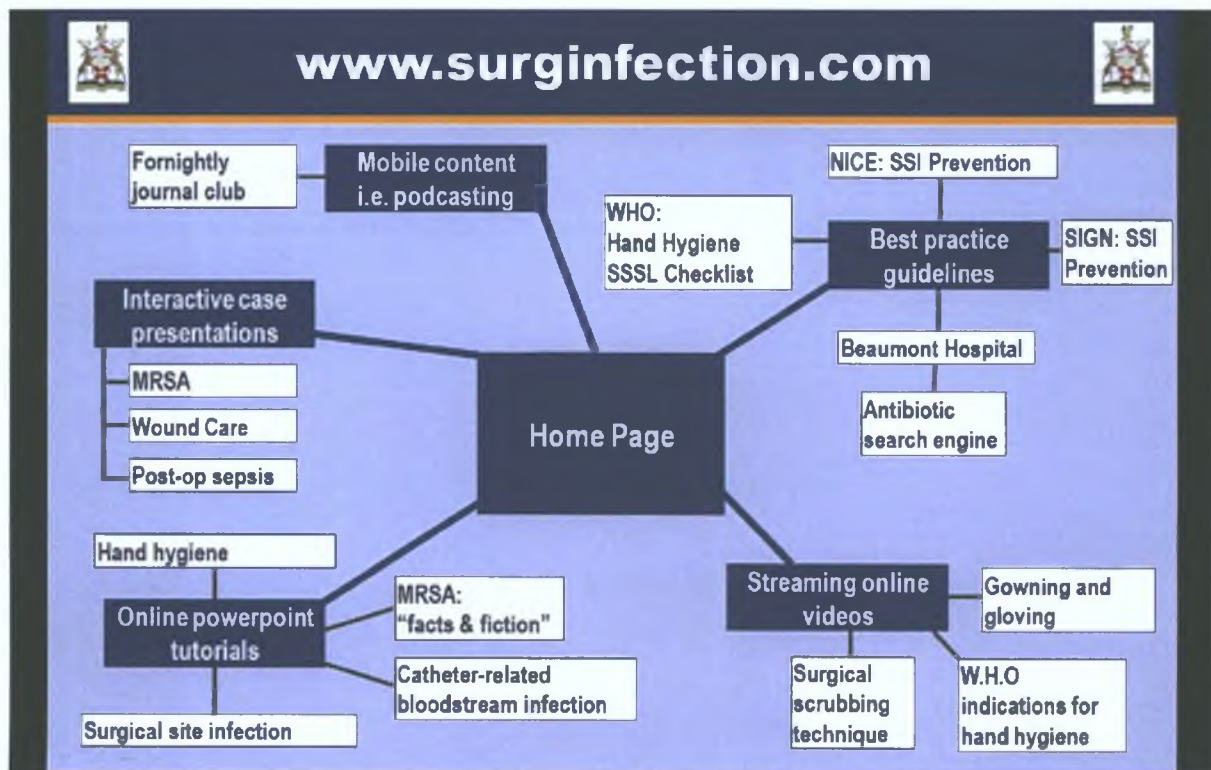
www.surginfection.com

Fornightly journal club

Mobile content i.e. podcasting

NICE: SSI Prevention

WHO: Hand Hygiene SSSL Checklist

Best practice guidelines

SIGN: SSI Prevention

Interactive case presentations

MRSA

Wound Care

Post-op sepsis

Home Page

Beaumont Hospital

Antibiotic search engine

Hand hygiene

Online powerpoint tutorials

MRSA: "facts & fiction"

Catheter-related bloodstream infection

Surgical site infection

Streaming online videos

Gowning and gloving

Surgical scrubbing technique

W.H.O indications for hand hygiene